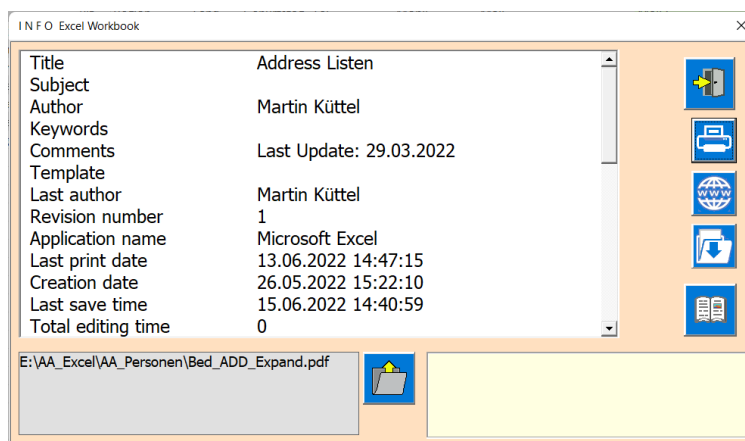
I N F O Excel Workbook

| | |
|---|---|
| Title | Address Listen |
| Subject | |
| Author | Martin Küttel |
| Keywords | |
| Comments | Last Update: 29.03.2022 |
| Template | |
| Last author | Martin Küttel |
| Revision number | 1 |
| Application name | Microsoft Excel |
| Last print date | 13.06.2022 14:47:15 |
| Creation date | 26.05.2022 15:22:10 |
| Last save time | 15.06.2022 14:40:59 |
| Total editing time | 0 |

E:\AA_Excel\AA_Personen\Bed_ADD_Expand.pdf

www